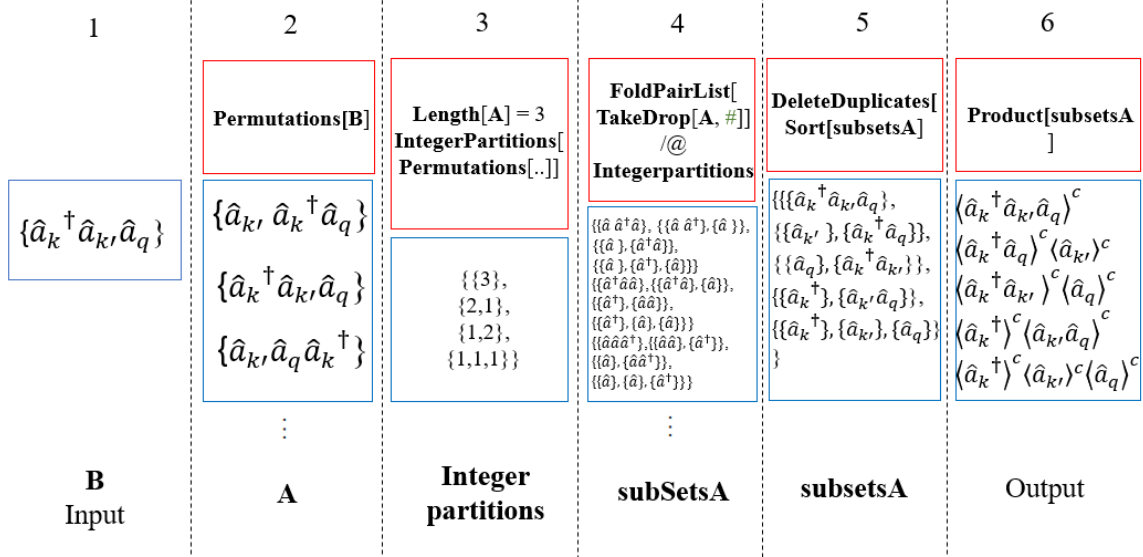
1

$\{\hat{a}_k{}^\dagger \hat{a}_{k\prime} \hat{a}_q\}$

B
Input

2

Permutations[B]

$\{\hat{a}_{k\prime}, \hat{a}_k{}^\dagger \hat{a}_q\}$

$\{\hat{a}_k{}^\dagger \hat{a}_{k\prime} \hat{a}_q\}$

$\{\hat{a}_{k\prime} \hat{a}_q \hat{a}_k{}^\dagger\}$

⋮

A

3

Length[A] = 3
IntegerPartitions[
Permutations[..]]

{{3},
{2,1},
{1,2},
{1,1,1}}

Integer partitions

4

FoldPairList[
TakeDrop[A, #]]
/@
Integerpartitions

$\{\{\hat{a}\,\hat{a}^\dagger\hat{a}\}, \{\{\hat{a}\,\hat{a}^\dagger\}, \{\hat{a}\,\}\}, \{\{\hat{a}\,\}, \{\hat{a}^\dagger\hat{a}\}\}, \{\{\hat{a}\,\}, \{\hat{a}^\dagger\}, \{\hat{a}\}\}\}$
$\{\{\hat{a}^\dagger\hat{a}\hat{a}\}, \{\{\hat{a}^\dagger\hat{a}\}, \{\hat{a}\}\}, \{\{\hat{a}^\dagger\}, \{\hat{a}\hat{a}\}\}, \{\{\hat{a}^\dagger\}, \{\hat{a}\}, \{\hat{a}\}\}\}$
$\{\{\hat{a}\hat{a}\hat{a}^\dagger\}, \{\{\hat{a}\hat{a}\}, \{\hat{a}^\dagger\}\}, \{\{\hat{a}\}, \{\hat{a}\hat{a}^\dagger\}\}, \{\{\hat{a}\}, \{\hat{a}\}, \{\hat{a}^\dagger\}\}\}$

⋮

subSetsA

5

DeleteDuplicates[
Sort[subsetsA]

$\{\{\{\hat{a}_k{}^\dagger \hat{a}_{k\prime} \hat{a}_q\}, \{\{\hat{a}_{k\prime}\}, \{\hat{a}_k{}^\dagger \hat{a}_q\}\}, \{\{\hat{a}_q\}, \{\hat{a}_k{}^\dagger \hat{a}_{k\prime}\}\}, \{\{\hat{a}_k{}^\dagger\}, \{\hat{a}_{k\prime} \hat{a}_q\}\}, \{\{\hat{a}_k{}^\dagger\}, \{\hat{a}_{k\prime}\}, \{\hat{a}_q\}\}\}$

subsetsA

6

Product[subsetsA
]

$\langle \hat{a}_k{}^\dagger \hat{a}_{k\prime} \hat{a}_q \rangle^c$
$\langle \hat{a}_k{}^\dagger \hat{a}_q \rangle^c \langle \hat{a}_{k\prime} \rangle^c$
$\langle \hat{a}_k{}^\dagger \hat{a}_{k\prime} \rangle^c \langle \hat{a}_q \rangle^c$
$\langle \hat{a}_k{}^\dagger \rangle^c \langle \hat{a}_{k\prime} \hat{a}_q \rangle^c$
$\langle \hat{a}_k{}^\dagger \rangle^c \langle \hat{a}_{k\prime} \rangle^c \langle \hat{a}_q \rangle^c$

Output